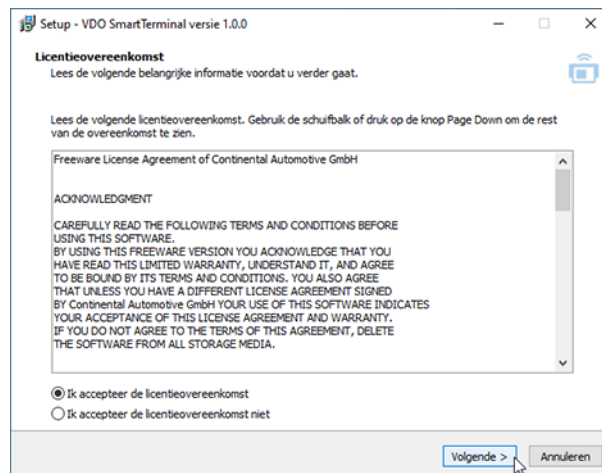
Setup - VDO SmartTerminal versie 1.0.0

Licentieovereenkomst
Lees de volgende belangrijke informatie voordat u verder gaat.

Lees de volgende licentieovereenkomst. Gebruik de schuifbalk of druk op de knop Page Down om de rest van de overeenkomst te zien.

Freeware License Agreement of Continental Automotive GmbH

ACKNOWLEDGMENT

CAREFULLY READ THE FOLLOWING TERMS AND CONDITIONS BEFORE USING THIS SOFTWARE.
BY USING THIS FREEWARE VERSION YOU ACKNOWLEDGE THAT YOU HAVE READ THIS LIMITED WARRANTY, UNDERSTAND IT, AND AGREE TO BE BOUND BY ITS TERMS AND CONDITIONS. YOU ALSO AGREE THAT UNLESS YOU HAVE A DIFFERENT LICENSE AGREEMENT SIGNED BY Continental Automotive GmbH YOUR USE OF THIS SOFTWARE INDICATES YOUR ACCEPTANCE OF THIS LICENSE AGREEMENT AND WARRANTY.
IF YOU DO NOT AGREE TO THE TERMS OF THIS AGREEMENT, DELETE THE SOFTWARE FROM ALL STORAGE MEDIA.

Ik accepteer de licentieovereenkomst
Ik accepteer de licentieovereenkomst niet

Volgende >
Annuleren